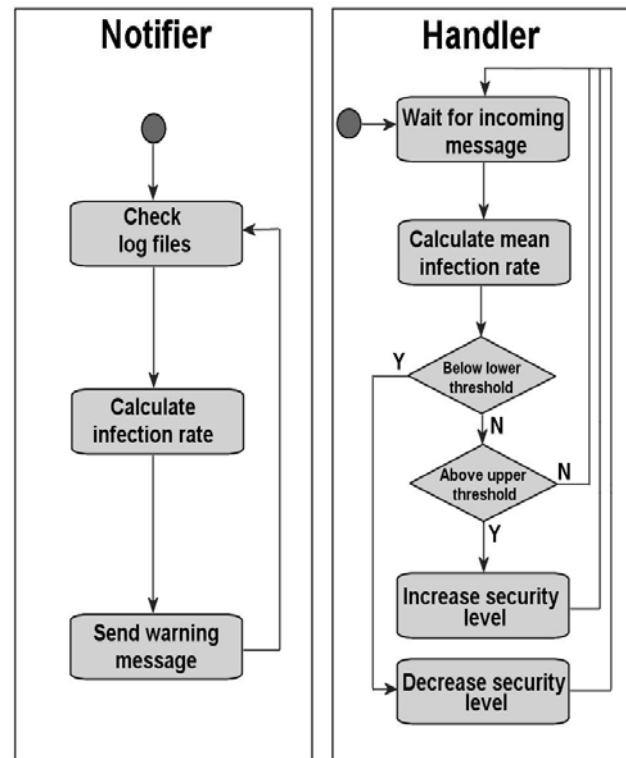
Notifier

Check log files

Calculate infection rate

Send warning message

Handler

Wait for incoming message

Calculate mean infection rate

Below lower threshold

Y

N

Above upper threshold

N

Y

Increase security level

Decrease security level